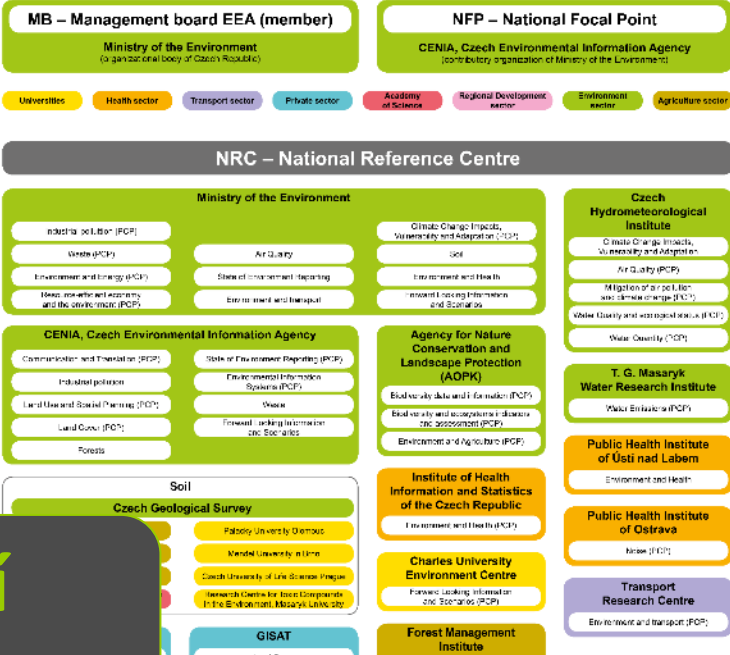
MB – Management board EEA (member)

Ministry of the Environment
(organizational body of Czech Republic)

NFP – National Focal Point

CENIA, Czech Environmental Information Agency
(contributory organization of Ministry of the Environment)

Universities

Health sector

Transport sector

Private sector

Academy of Science

Regional Development sector

Environment sector

Agriculture sector

NRC – National Reference Centre

Ministry of the Environment

Industrial pollution (PCP)

Waste (PCP)

Environment and Energy (PCP)

Resource-efficient economy and the environment (PCP)

Air Quality

State of environment reporting

Environment and transport

Climate Change Impacts, Vulnerability and Adaptation (PCP)

Soil

Environment and Health

Forward Looking Information and Scenarios

Czech Hydrometeorological Institute

Climate Change Impacts, Vulnerability and Adaptation

Air Quality (PCP)

Mitigation of air pollution and climate change (PCP)

Water Quality and ecological status (PCP)

Water Quantity (PCP)

CENIA, Czech Environmental Information Agency

Communication and Translation (PCP)

Industrial pollution

Land Use and Spatial Planning (PCP)

Land Cover (PCP)

Forests

State of Environment Reporting (PCP)

Environmental Information Systems (PCP)

Waste

Forward Looking Information and Scenarios

Agency for Nature Conservation and Landscape Protection (AOPK)

Biodiversity data and information (PCP)

Biodiversity and ecosystems indicators and assessment (PCP)

Environment and Agriculture (PCP)

T. G. Masaryk Water Research Institute

Water Emissions (PCP)

Public Health Institute of Ústí nad Labem

Environment and Health

Soil

Czech Geological Survey

Palacky University Olomouc

Mendel University in Brno

Czech University of Life Science Prague

Research Centre for Toxic Compounds in the Environment, Masaryk University

Institute of Health Information and Statistics of the Czech Republic

Environment and Health (PCP)

Public Health Institute of Ostrava

Noise (PCP)

Charles University Environment Centre

Forward Looking Information and Scenarios (PCP)

Transport Research Centre

Environment and transport (PCP)

GISAT

Forest Management Institute